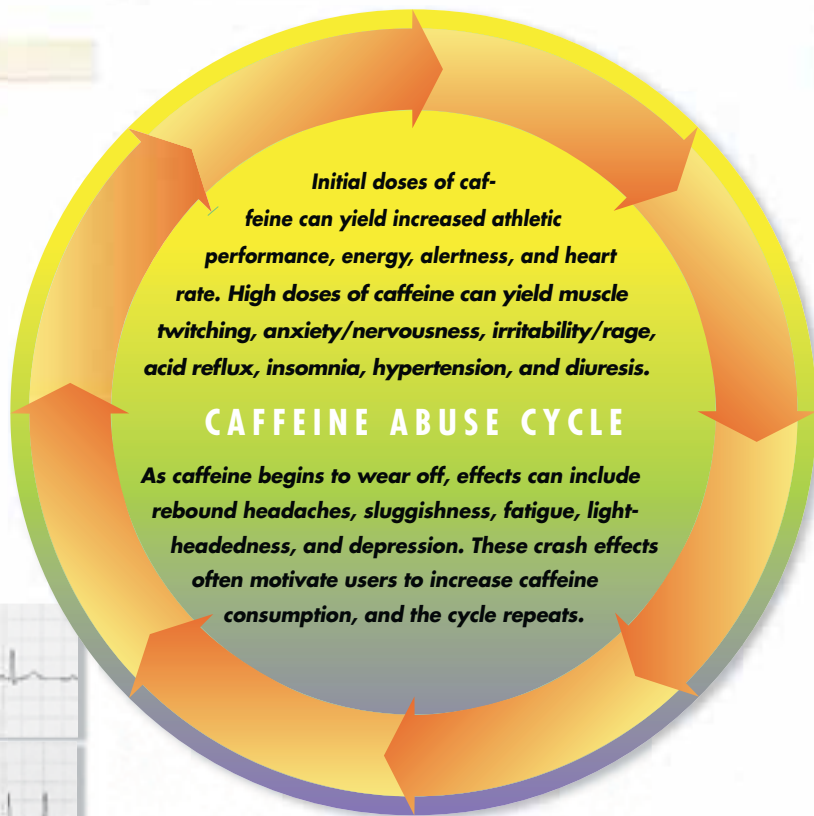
Initial doses of caffeine can yield increased athletic performance, energy, alertness, and heart rate. High doses of caffeine can yield muscle twitching, anxiety/nervousness, irritability/rage, acid reflux, insomnia, hypertension, and diuresis.

CAFFEINE ABUSE CYCLE

As caffeine begins to wear off, effects can include rebound headaches, sluggishness, fatigue, lightheadedness, and depression. These crash effects often motivate users to increase caffeine consumption, and the cycle repeats.